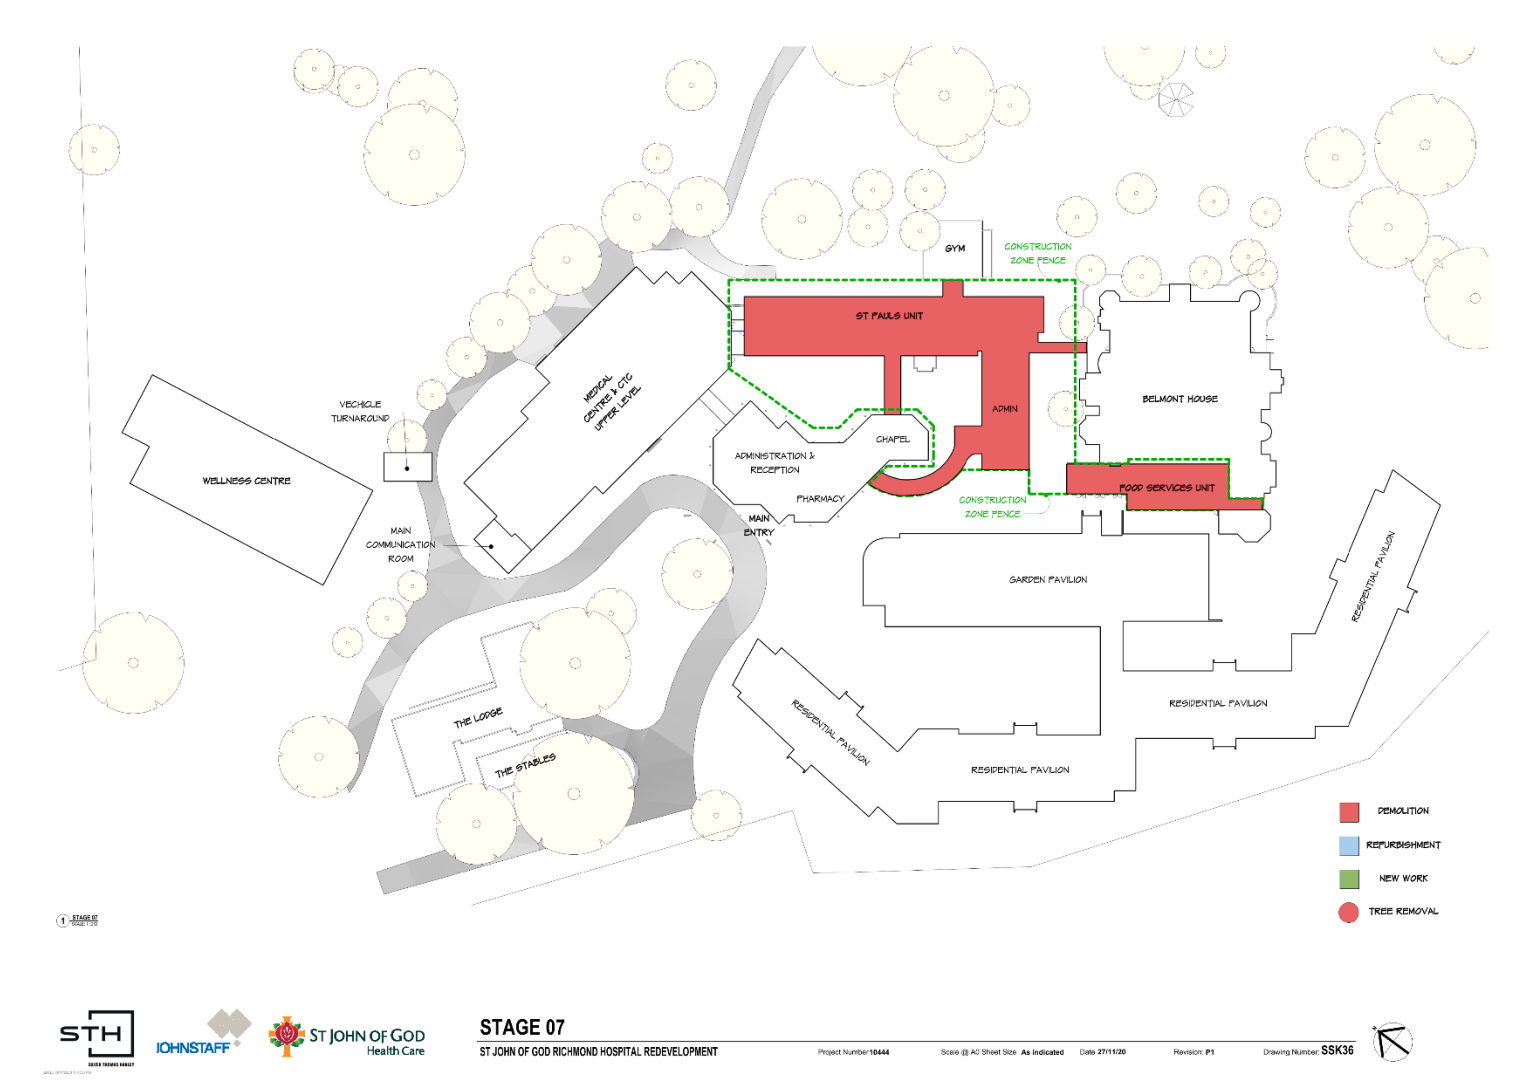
GYM

CONSTRUCTION ZONE FENCE

ST PAULS UNIT

VECHICLE TURNAROUND

MEDICAL CENTRE & CTC UPPER LEVEL

ADMIN

BELMONT HOUSE

WELLNESS CENTRE

CHAPEL

ADMINISTRATION & RECEPTION

PHARMACY

CONSTRUCTION ZONE FENCE

FOOD SERVICES UNIT

MAIN COMMUNICATION ROOM

MAIN ENTRY

GARDEN PAVILION

RESIDENTIAL PAVILION

RESIDENTIAL PAVILION

THE LODGE

RESIDENTIAL PAVILION

THE STABLES

RESIDENTIAL PAVILION

DEMOLITION

REFURBISHMENT

NEW WORK

TREE REMOVAL

1 STAGE 07

STH

JOHNSTAFF

ST JOHN OF GOD Health Care

STAGE 07

ST JOHN OF GOD RICHMOND HOSPITAL REDEVELOPMENT

Project Number 10444

Scale @ A3 Sheet Size As indicated

Date 27/11/20

Revision: P1

Drawing Number: SSK36